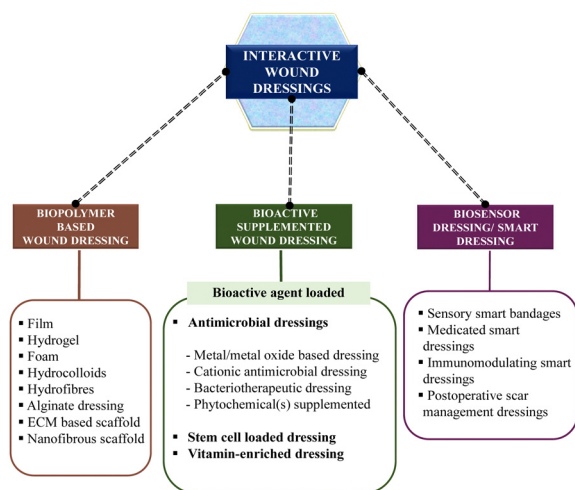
INTERACTIVE WOUND DRESSINGS

BIOPOLYMER BASED WOUND DRESSING

▪ Film
▪ Hydrogel
▪ Foam
▪ Hydrocolloids
▪ Hydrofibres
▪ Alginate dressing
▪ ECM based scaffold
▪ Nanofibrous scaffold

BIOACTIVE SUPPLEMENTED WOUND DRESSING

Bioactive agent loaded

▪ Antimicrobial dressings

- Metal/metal oxide based dressing
- Cationic antimicrobial dressing
- Bacteriotherapeutic dressing
- Phytochemical(s) supplemented

▪ Stem cell loaded dressing
▪ Vitamin-enriched dressing

BIOSENSOR DRESSING/ SMART DRESSING

▪ Sensory smart bandages
▪ Medicated smart dressings
▪ Immunomodulating smart dressings
▪ Postoperative scar management dressings